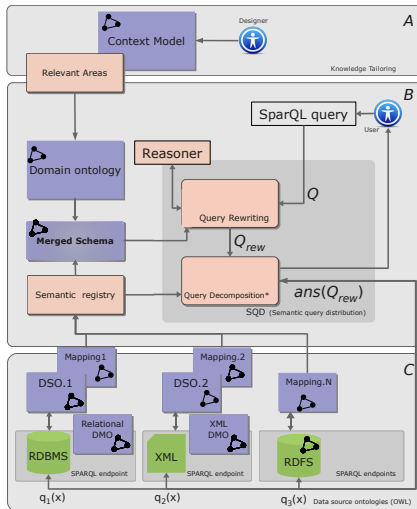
A

Designer

Context Model

Knowledge Tailoring

Relevant Areas

B

SparQL query

User

Domain ontology

Reasoner

$Q$

Query Rewriting

Merged Schema

$Q_{rew}$

Semantic registry

Query Decomposition*

$ans(Q_{rew})$

SQD (Semantic query distribution)

C

Mapping1

Mapping.2

DSO.1

DSO.2

Mapping.N

Relational DMO

XML DMO

RDBMS

XML

RDFS

SPARQL endpoint

SPARQL endpoint

SPARQL endpoints

$q_1(x)$

$q_2(x)$

$q_3(x)$

Data source ontologies (OWL)